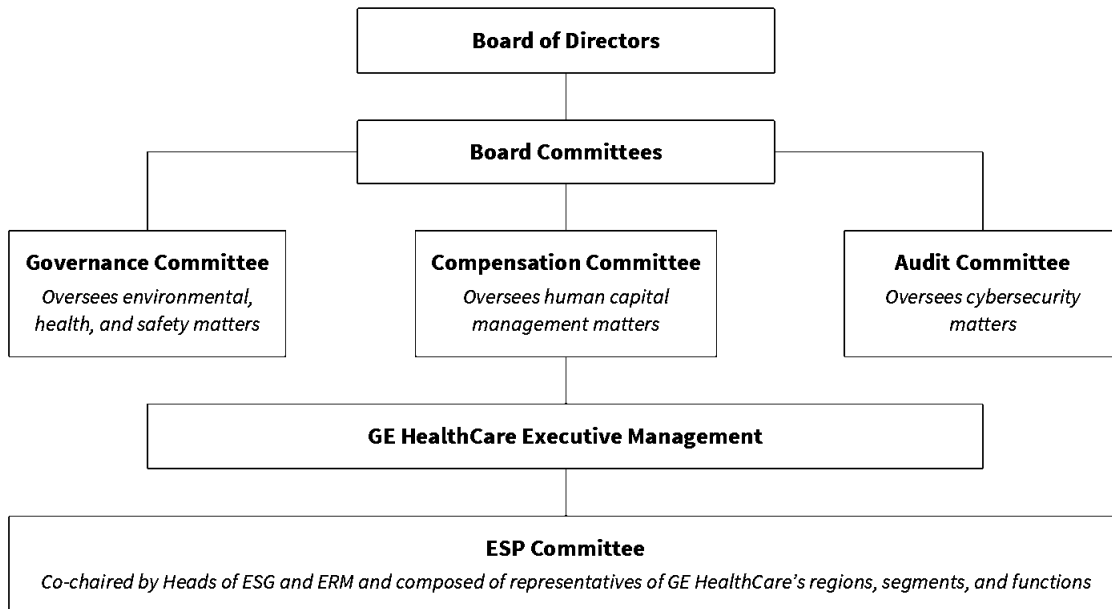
Board of Directors

Board Committees

Governance Committee
Oversees environmental, health, and safety matters

Compensation Committee
Oversees human capital management matters

Audit Committee
Oversees cybersecurity matters

GE HealthCare Executive Management

ESP Committee
Co-chaired by Heads of ESG and ERM and composed of representatives of GE HealthCare's regions, segments, and functions